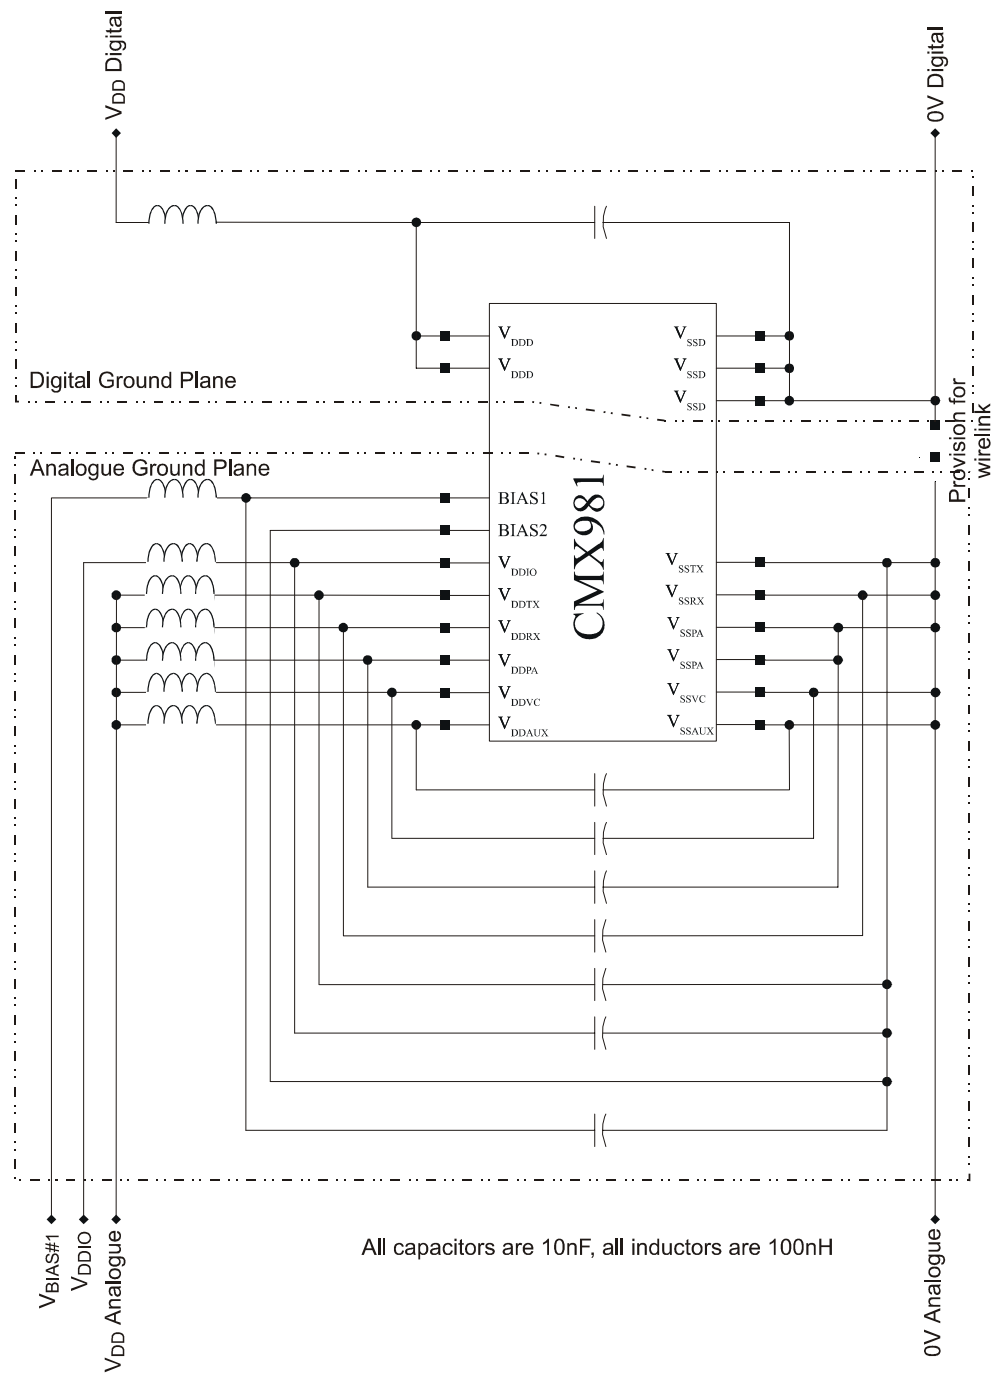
$V_{DD}$ Digital

0V Digital

Digital Ground Plane

$V_{DDD}$
$V_{DDD}$

$V_{SSD}$
$V_{SSD}$
$V_{SSD}$

Provision for wirelink

Analogue Ground Plane

CMX981

BIAS1
BIAS2
$V_{DDIO}$
$V_{DDTX}$
$V_{DDRX}$
$V_{DDPA}$
$V_{DDVC}$
$V_{DDAUX}$

$V_{SSTX}$
$V_{SSRX}$
$V_{SSPA}$
$V_{SSPA}$
$V_{SSVC}$
$V_{SSAUX}$

$V_{BIAS\#1}$
$V_{DDIO}$
$V_{DD}$ Analogue

All capacitors are 10nF, all inductors are 100nH

0V Analogue